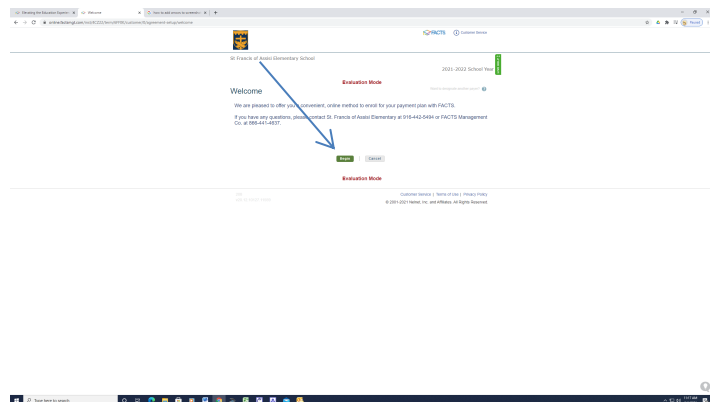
Reviewing the Education Experie ×
Welcome ×
how to add arrows to screenshots ×
+

onlinefactsmgt.com/ecs/4C222/Enroll/FAS/Customer/Agreement-setup/welcome

Paused

FACTS
Customer Service

St Francis of Assisi Elementary School

2021-2022 School Year

Evaluation Mode

Welcome

We are pleased to offer you a convenient, online method to enroll for your payment plan with FACTS.

If you have any questions, please contact St. Francis of Assisi Elementary at 816-442-5494 or FACTS Management Co. at 866-441-4637.

Begin
Cancel

Evaluation Mode

Customer Service | Terms of Use | Privacy Policy
© 2001-2021 Nelnet, Inc. and Affiliates. All Rights Reserved.

Type here to search

11:17 AM